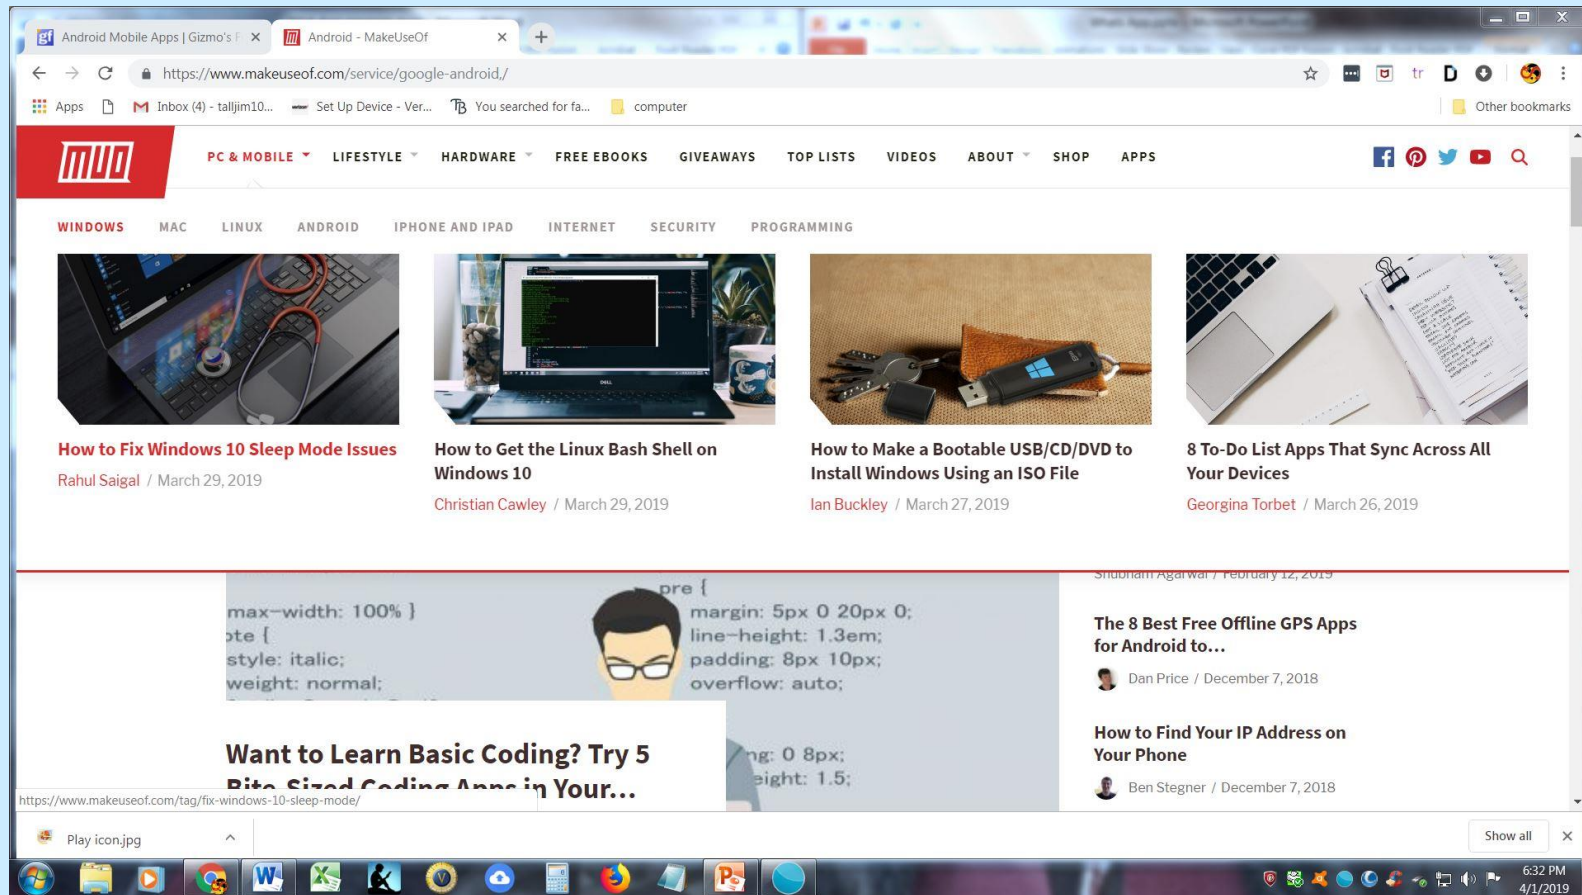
Android Mobile Apps | Gizmo's F ×
Android - MakeUseOf ×

https://www.makeuseof.com/service/google-android/

Apps  Inbox (4) - talljim10...  Set Up Device - Ver...  You searched for fa...  computer  Other bookmarks

MUO

PC & MOBILE  LIFESTYLE  HARDWARE  FREE EBOOKS  GIVEAWAYS  TOP LISTS  VIDEOS  ABOUT  SHOP  APPS

WINDOWS  MAC  LINUX  ANDROID  IPHONE AND IPAD  INTERNET  SECURITY  PROGRAMMING

How to Fix Windows 10 Sleep Mode Issues
Rahul Saigal / March 29, 2019

How to Get the Linux Bash Shell on Windows 10
Christian Cawley / March 29, 2019

How to Make a Bootable USB/CD/DVD to Install Windows Using an ISO File
Ian Buckley / March 27, 2019

8 To-Do List Apps That Sync Across All Your Devices
Georgina Torbet / March 26, 2019

max-width: 100% }
ote {
style: italic;
weight: normal;

pre {
margin: 5px 0 20px 0;
line-height: 1.3em;
padding: 8px 10px;
overflow: auto;

ng: 0 8px;
eight: 1.5;

Want to Learn Basic Coding? Try 5 Bite-Sized Coding Apps in Your...

Shubham Agarwal / February 12, 2019

The 8 Best Free Offline GPS Apps for Android to...
Dan Price / December 7, 2018

How to Find Your IP Address on Your Phone
Ben Stegner / December 7, 2018

https://www.makeuseof.com/tag/fix-windows-10-sleep-mode/

Play icon.jpg
Show all

6:32 PM
4/1/2019